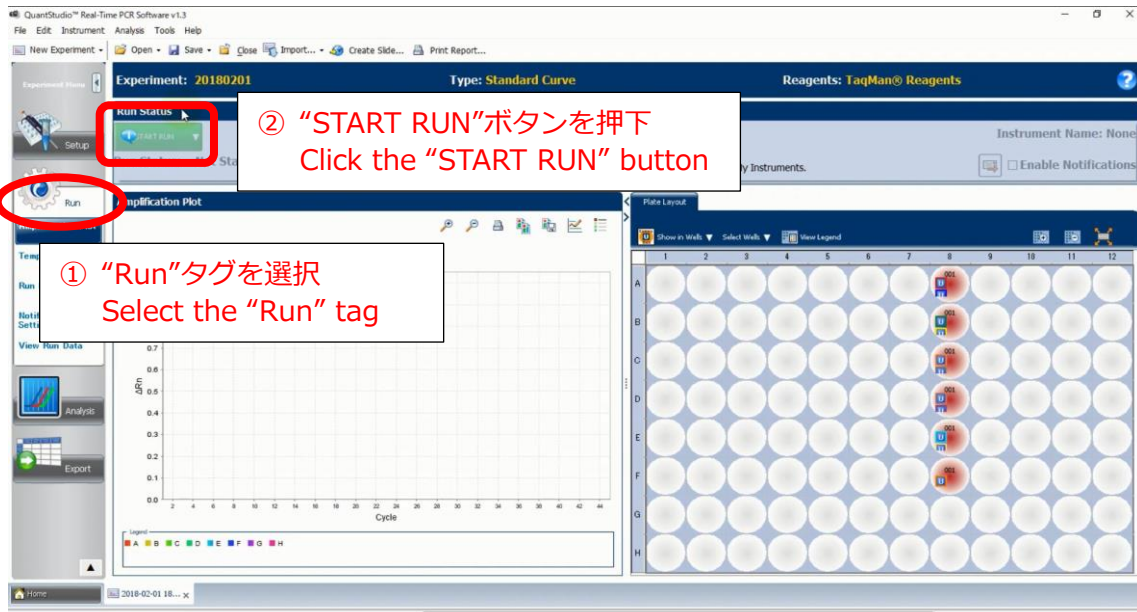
QuantStudio™ Real-Time PCR Software v1.3

File Edit Instrument Analysis Tools Help

New Experiment Open Save Close Import... Create Slide... Print Report...

Experiment Home

Experiment: 20180201

Type: Standard Curve

Reagents: TaqMan® Reagents

Run Status

START RUN

Instrument Name: None

y Instruments.

Enable Notifications

② “START RUN”ボタンを押下
Click the “START RUN” button

Setup

Run

Amplification Plot

Temp

Run

Notif Setti

View Run Data

① “Run”タグを選択
Select the “Run” tag

Analysis

Export

0.7
0.6
0.5
0.4
0.3
0.2
0.1
0.0

ΔRn

2 4 6 8 10 12 14 16 18 20 22 24 26 28 30 32 34 36 38 40 42 44

Cycle

Legend

A B C D E F G H

Plate Layout

Show in Wells Select Wells View Legend

| | 1 | 2 | 3 | 4 | 5 | 6 | 7 | 8 | 9 | 10 | 11 | 12 |
|---|---|---|---|---|---|---|---|---|---|---|---|---|
| A | | | | | | | | 001 U | | | | |
| B | | | | | | | | 001 U | | | | |
| C | | | | | | | | 001 U | | | | |
| D | | | | | | | | 001 U | | | | |
| E | | | | | | | | 001 U | | | | |
| F | | | | | | | | 001 U | | | | |
| G | | | | | | | | | | | | |
| H | | | | | | | | | | | | |

Home

2018-02-01 18...